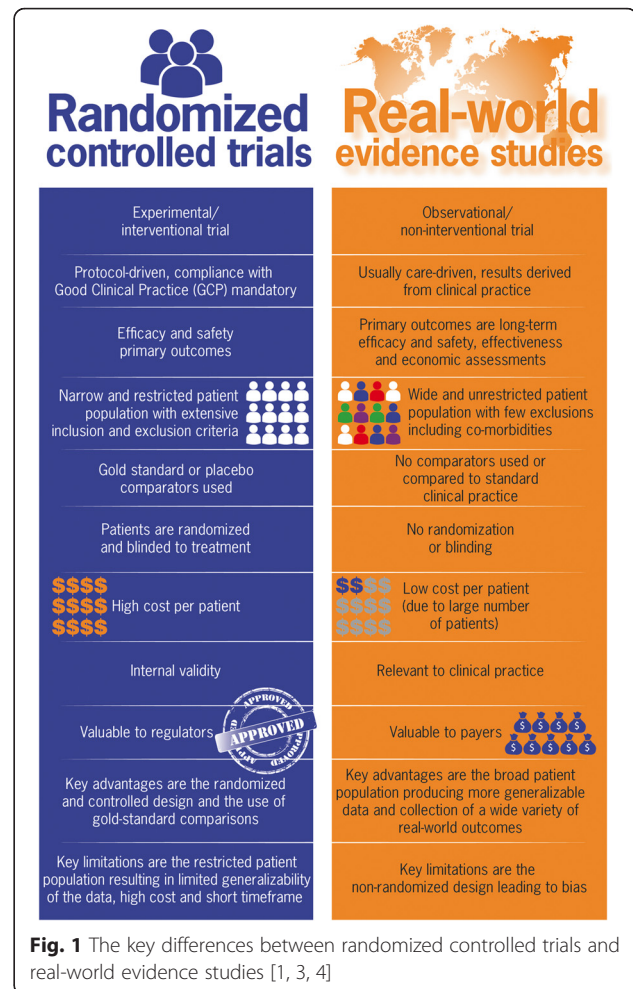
Randomized controlled trials

Real-world evidence studies

Experimental/ interventional trial

Observational/ non-interventional trial

Protocol-driven, compliance with Good Clinical Practice (GCP) mandatory

Usually care-driven, results derived from clinical practice

Efficacy and safety primary outcomes

Primary outcomes are long-term efficacy and safety, effectiveness and economic assessments

Narrow and restricted patient population with extensive inclusion and exclusion criteria

Wide and unrestricted patient population with few exclusions including co-morbidities

Gold standard or placebo comparators used

No comparators used or compared to standard clinical practice

Patients are randomized and blinded to treatment

No randomization or blinding

$$$$
$$$$ High cost per patient
$$$$

$$$$
$$$$ Low cost per patient (due to large number
$$$$ of patients)

Internal validity

Relevant to clinical practice

Valuable to regulators

APPROVED APPROVED APPROVED

Valuable to payers

$ $ $ $ $ $ $ $ $

Key advantages are the randomized and controlled design and the use of gold-standard comparisons

Key advantages are the broad patient population producing more generalizable data and collection of a wide variety of real-world outcomes

Key limitations are the restricted patient population resulting in limited generalizability of the data, high cost and short timeframe

Key limitations are the non-randomized design leading to bias

Fig. 1 The key differences between randomized controlled trials and real-world evidence studies [1, 3, 4]